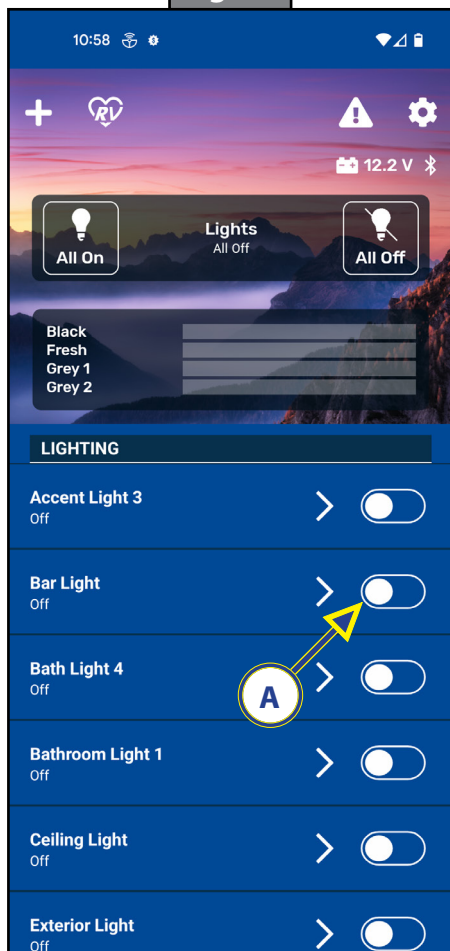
10:58

RV

12.2 V

All On

Lights
All Off

All Off

Black
Fresh
Grey 1
Grey 2

LIGHTING

Accent Light 3
Off

Bar Light
Off

Bath Light 4
Off

A

Bathroom Light 1
Off

Ceiling Light
Off

Exterior Light
Off